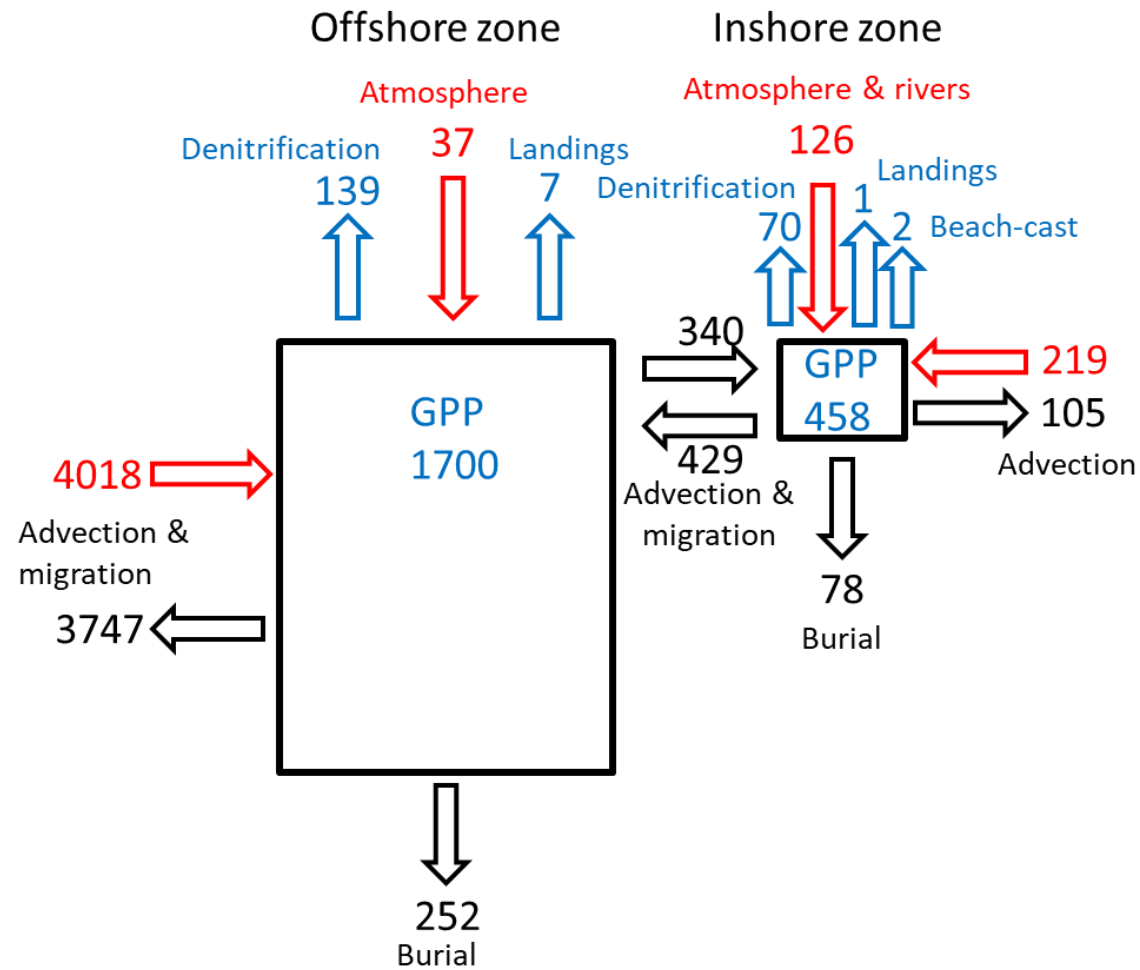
Offshore zone

Inshore zone

Atmosphere
37

Denitrification
139

Landings
7

Atmosphere & rivers
126

Landings
1

Denitrification
70

2
Beach-cast

340

GPP
458

219

105
Advection

GPP
1700

429
Advection & migration

4018

Advection & migration

3747

78
Burial

252
Burial